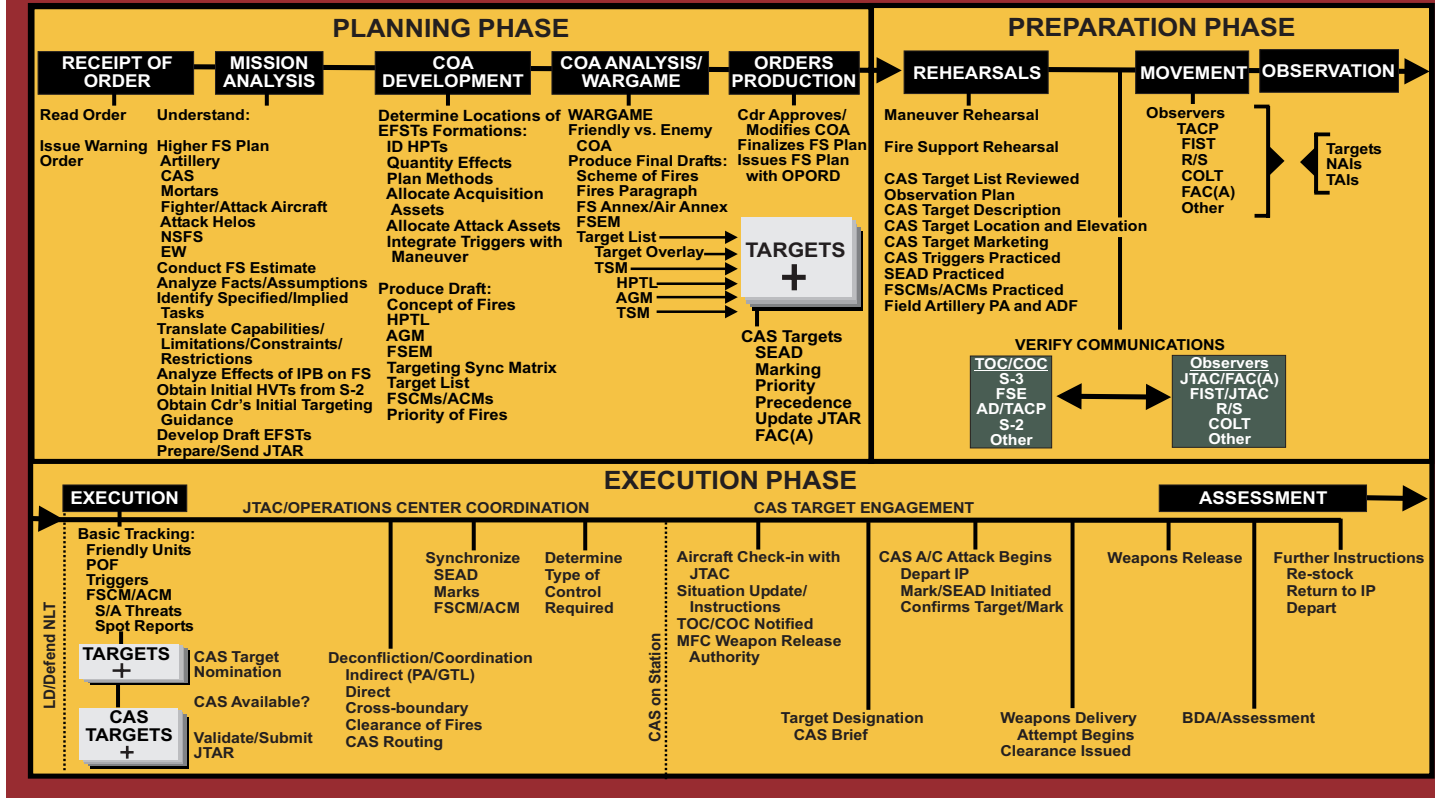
PLANNING PHASE

RECEIPT OF ORDER

Read Order

Issue Warning Order

MISSION ANALYSIS

Understand:

Higher FS Plan
Artillery
CAS
Mortars
Fighter/Attack Aircraft
Attack Helos
NSFS
EW
Conduct FS Estimate
Analyze Facts/Assumptions
Identify Specified/Implied Tasks
Translate Capabilities/ Limitations/Constraints/ Restrictions
Analyze Effects of IPB on FS
Obtain Initial HVTs from S-2
Obtain Cdr's Initial Targeting Guidance
Develop Draft EFSTs
Prepare/Send JTAR

COA DEVELOPMENT

Determine Locations of EFSTs Formations:
ID HPTs
Quantity Effects
Plan Methods
Allocate Acquisition Assets
Allocate Attack Assets
Integrate Triggers with Maneuver

Produce Draft:
Concept of Fires
HPTL
AGM
FSEM
Targeting Sync Matrix
Target List
FSCMs/ACMs
Priority of Fires

COA ANALYSIS/ WARGAME

WARGAME
Friendly vs. Enemy COA
Produce Final Drafts:
Scheme of Fires
Fires Paragraph
FS Annex/Air Annex
FSEM
Target List
Target Overlay
TSM
HPTL
AGM
TSM

ORDERS PRODUCTION

Cdr Approves/ Modifies COA
Finalizes FS Plan
Issues FS Plan with OPORD

TARGETS
+

CAS Targets
SEAD
Marking
Priority
Precedence
Update JTAR
FAC(A)

PREPARATION PHASE

REHEARSALS

Maneuver Rehearsal

Fire Support Rehearsal

CAS Target List Reviewed
Observation Plan
CAS Target Description
CAS Target Location and Elevation
CAS Target Marketing
CAS Triggers Practiced
SEAD Practiced
FSCMs/ACMs Practiced
Field Artillery PA and ADF

MOVEMENT

OBSERVATION

Observers
TACP
FIST
R/S
COLT
FAC(A)
Other

Targets
NAIs
TAIs

VERIFY COMMUNICATIONS

TOC/COC
S-3
FSE
AD/TACP
S-2
Other

Observers
JTAC/FAC(A)
FIST/JTAC
R/S
COLT
Other

EXECUTION PHASE

EXECUTION

JTAC/OPERATIONS CENTER COORDINATION

CAS TARGET ENGAGEMENT

ASSESSMENT

LD/Defend NLT

Basic Tracking:
Friendly Units
POF
Triggers
FSCM/ACM
S/A Threats
Spot Reports

TARGETS
+

CAS Target Nomination

CAS Available?

CAS TARGETS
+

Validate/Submit JTAR

Deconfliction/Coordination
Indirect (PA/GTL)
Direct
Cross-boundary
Clearance of Fires
CAS Routing

Synchronize
SEAD
Marks
FSCM/ACM

Determine Type of Control Required

CAS on Station

Aircraft Check-in with JTAC
Situation Update/ Instructions
TOC/COC Notified
MFC Weapon Release Authority

Target Designation
CAS Brief

CAS A/C Attack Begins
Depart IP
Mark/SEAD Initiated
Confirms Target/Mark

Weapons Delivery Attempt Begins
Clearance Issued

Weapons Release

BDA/Assessment

Further Instructions
Re-stock
Return to IP
Depart